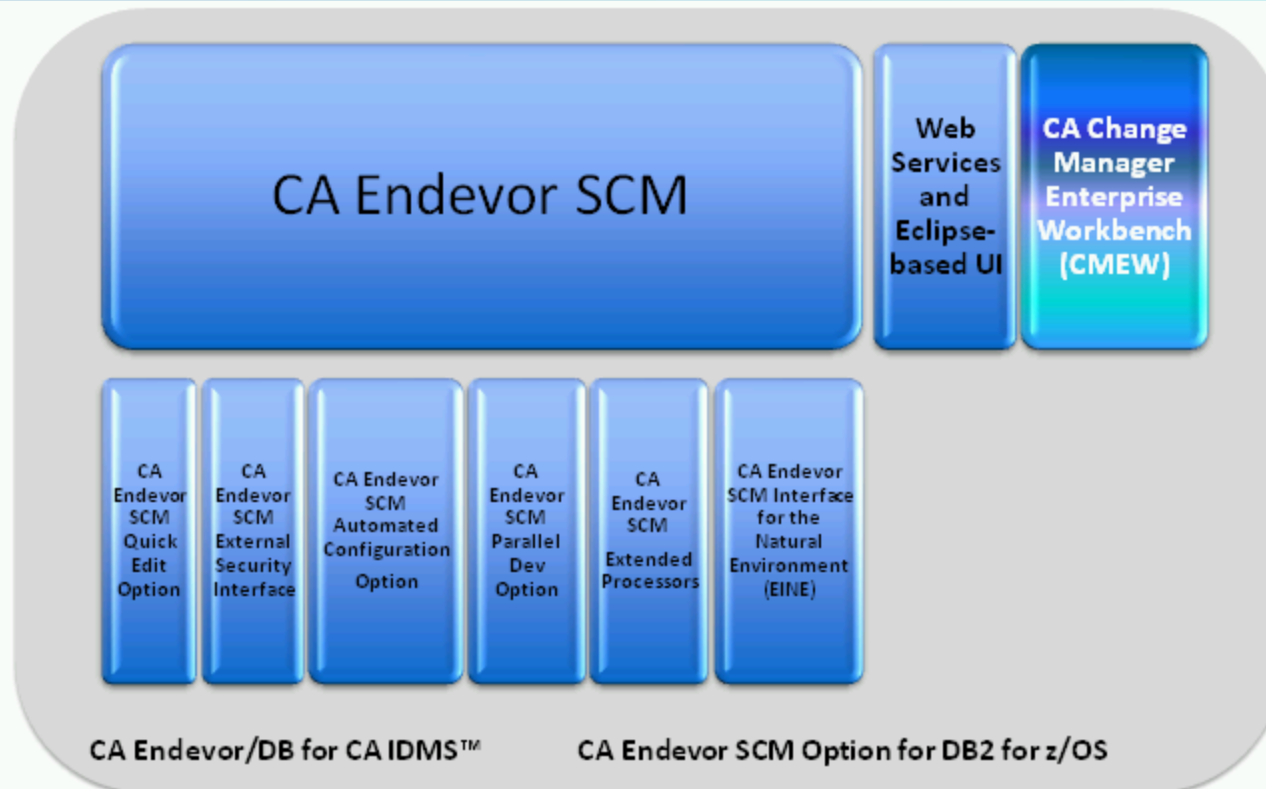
CA Endevor SCM

Web Services and Eclipse-based UI

CA Change Manager Enterprise Workbench (CMEW)

CA Endevor SCM Quick Edit Option

CA Endevor SCM External Security Interface

CA Endevor SCM Automated Configuration Option

CA Endevor SCM Parallel Dev Option

CA Endevor SCM Extended Processors

CA Endevor SCM Interface for the Natural Environment (EINE)

CA Endevor/DB for CA IDMS™

CA Endevor SCM Option for DB2 for z/OS